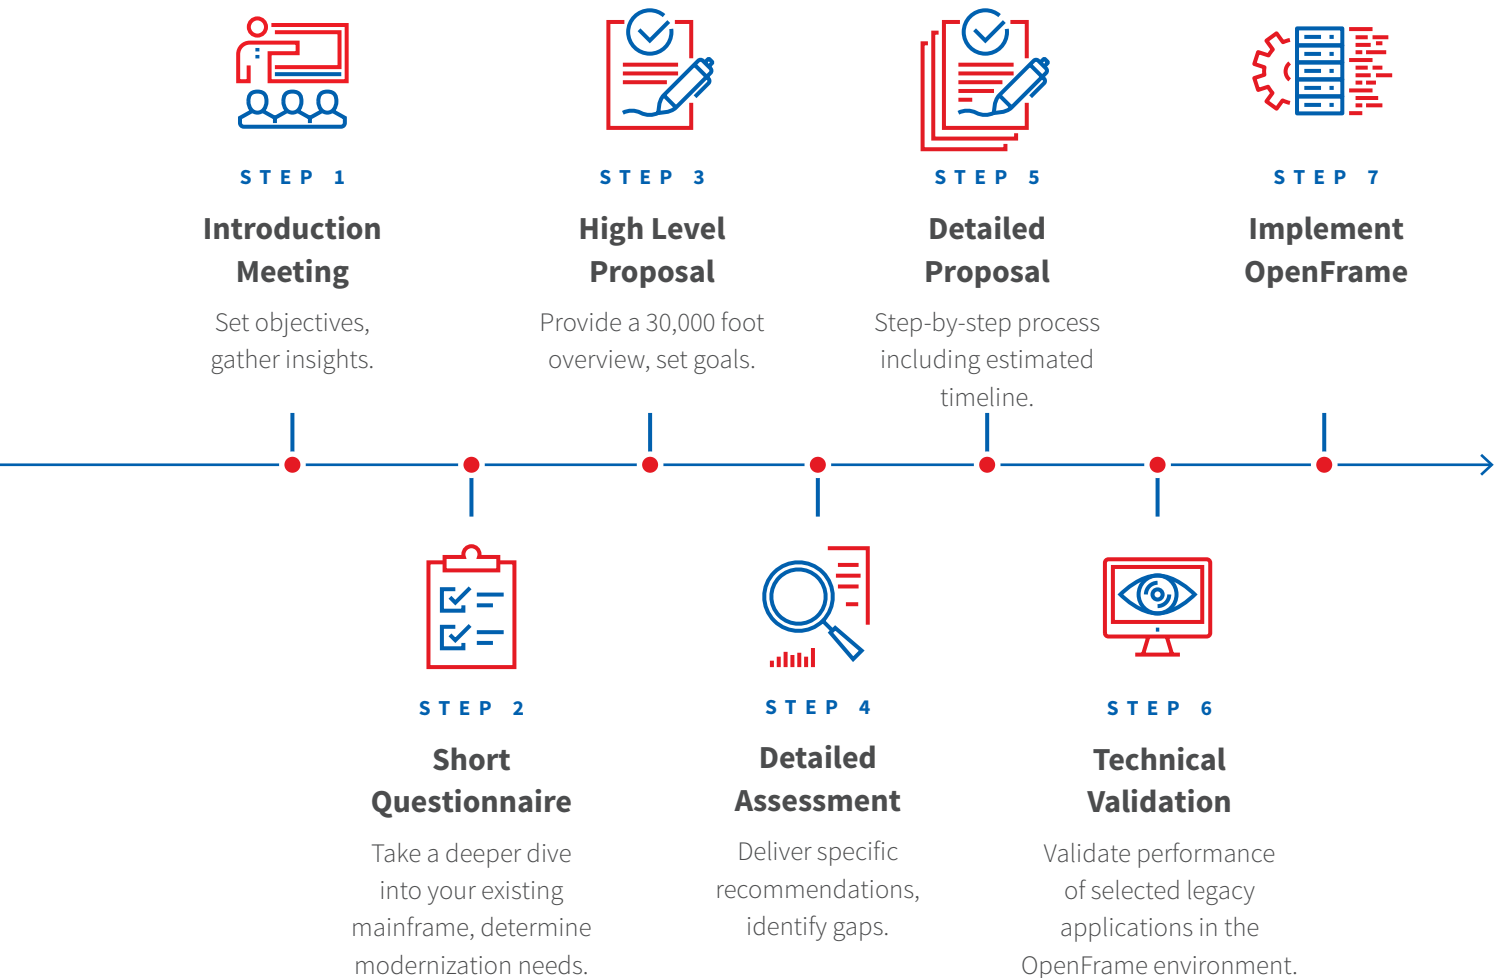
STEP 1
Introduction Meeting
Set objectives, gather insights.

STEP 3
High Level Proposal
Provide a 30,000 foot overview, set goals.

STEP 5
Detailed Proposal
Step-by-step process including estimated timeline.

STEP 7
Implement OpenFrame

STEP 2
Short Questionnaire
Take a deeper dive into your existing mainframe, determine modernization needs.

STEP 4
Detailed Assessment
Deliver specific recommendations, identify gaps.

STEP 6
Technical Validation
Validate performance of selected legacy applications in the OpenFrame environment.